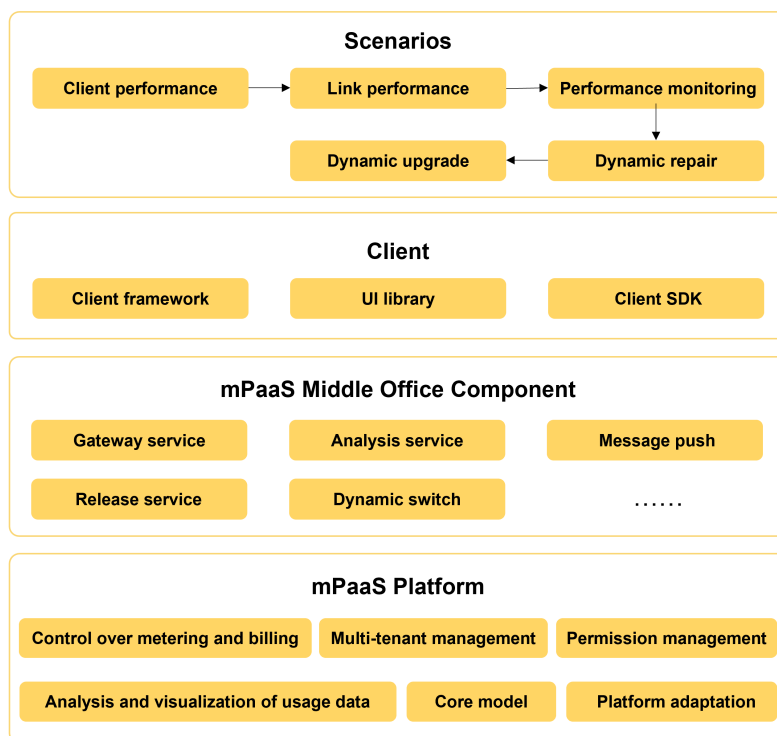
Scenarios

Client performance

Link performance

Performance monitoring

Dynamic upgrade

Dynamic repair

Client

Client framework

UI library

Client SDK

mPaaS Middle Office Component

Gateway service

Analysis service

Message push

Release service

Dynamic switch

……

mPaaS Platform

Control over metering and billing

Multi-tenant management

Permission management

Analysis and visualization of usage data

Core model

Platform adaptation